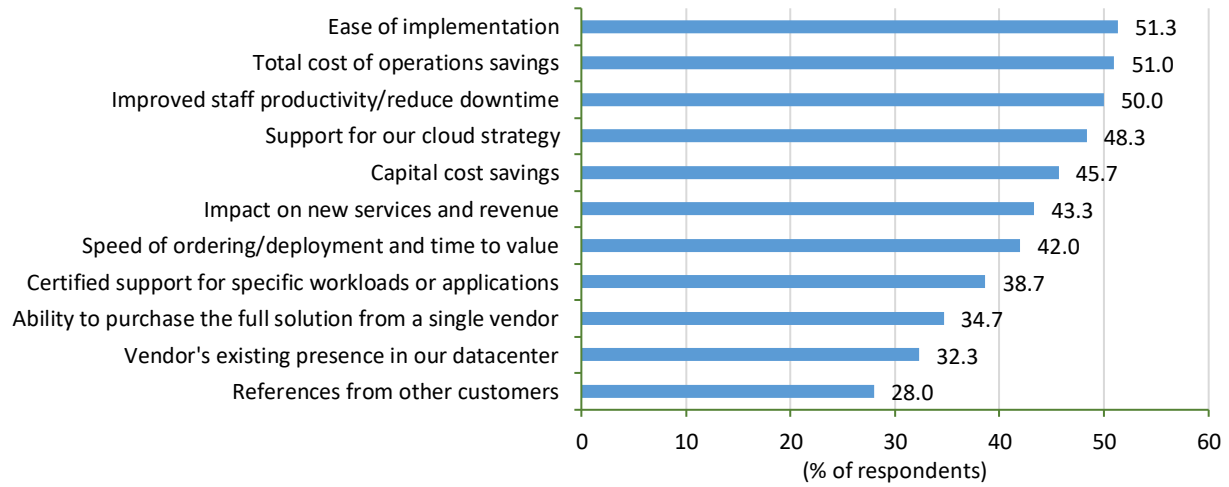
| Category | % of respondents |
|---|---|
| Ease of implementation | 51.3 |
| Total cost of operations savings | 51.0 |
| Improved staff productivity/reduce downtime | 50.0 |
| Support for our cloud strategy | 48.3 |
| Capital cost savings | 45.7 |
| Impact on new services and revenue | 43.3 |
| Speed of ordering/deployment and time to value | 42.0 |
| Certified support for specific workloads or applications | 38.7 |
| Ability to purchase the full solution from a single vendor | 34.7 |
| Vendor's existing presence in our datacenter | 32.3 |
| References from other customers | 28.0 |

0 10 20 30 40 50 60
(% of respondents)